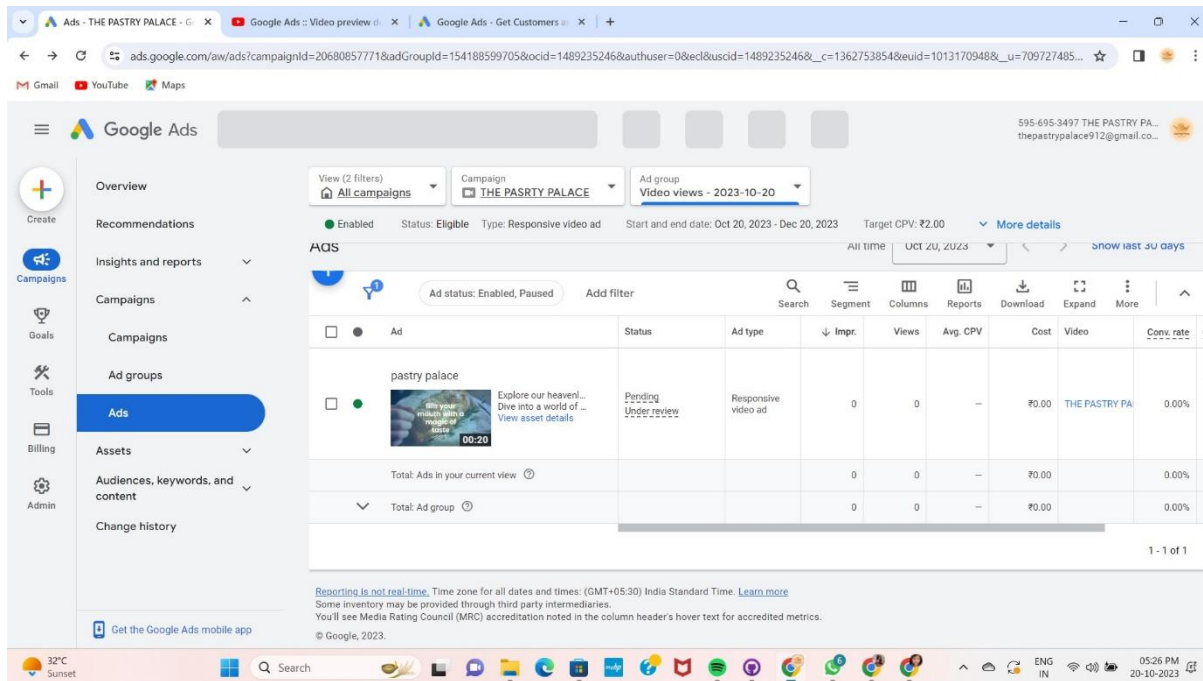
Ads - THE PASTRY PALACE - G × | Google Ads :: Video preview d × | Google Ads - Get Customers × | +

ads.google.com/aw/ads?campaignId=20680857771&adGroupId=154188599705&ocid=1489235246&authuser=0&ecl&uscid=1489235246&__c=1362753854&euid=1013170948&__u=709727485...

Gmail YouTube Maps

Google Ads

595-695-3497 THE PASTRY PA...
thepastrypalace912@gmail.co...

Create

Campaigns

Goals

Tools

Billing

Admin

Overview

Recommendations

Insights and reports

Campaigns

Campaigns

Ad groups

Ads

Assets

Audiences, keywords, and content

Change history

Get the Google Ads mobile app

View (2 filters)
All campaigns

Campaign
THE PASRTY PALACE

Ad group
Video views - 2023-10-20

Enabled Status: Eligible Type: Responsive video ad Start and end date: Oct 20, 2023 - Dec 20, 2023 Target CPV: ₹2.00 More details

Ads All time Oct 20, 2023 Show last 30 days

Ad status: Enabled, Paused Add filter

Search Segment Columns Reports Download Expand More

| | | Ad | Status | Ad type | ↓ Impr. | Views | Avg. CPV | Cost | Video | Conv. rate |
|---|---|---|---|---|---|---|---|---|---|---|
| | | pastry palace fill your mouth with a magic of taste 00:20 Explore our heavenl... Dive into a world of ... View asset details | Pending Under review | Responsive video ad | 0 | 0 | – | ₹0.00 | THE PASTRY PA | 0.00% |
| | | Total: Ads in your current view | | | 0 | 0 | – | ₹0.00 | | 0.00% |
| | | Total: Ad group | | | 0 | 0 | – | ₹0.00 | | 0.00% |

1 - 1 of 1

Reporting is not real-time. Time zone for all dates and times: (GMT+05:30) India Standard Time. Learn more
Some inventory may be provided through third party intermediaries.
You'll see Media Rating Council (MRC) accreditation noted in the column header's hover text for accredited metrics.
© Google, 2023.

32°C Sunset

Search

ENG IN 05:26 PM 20-10-2023